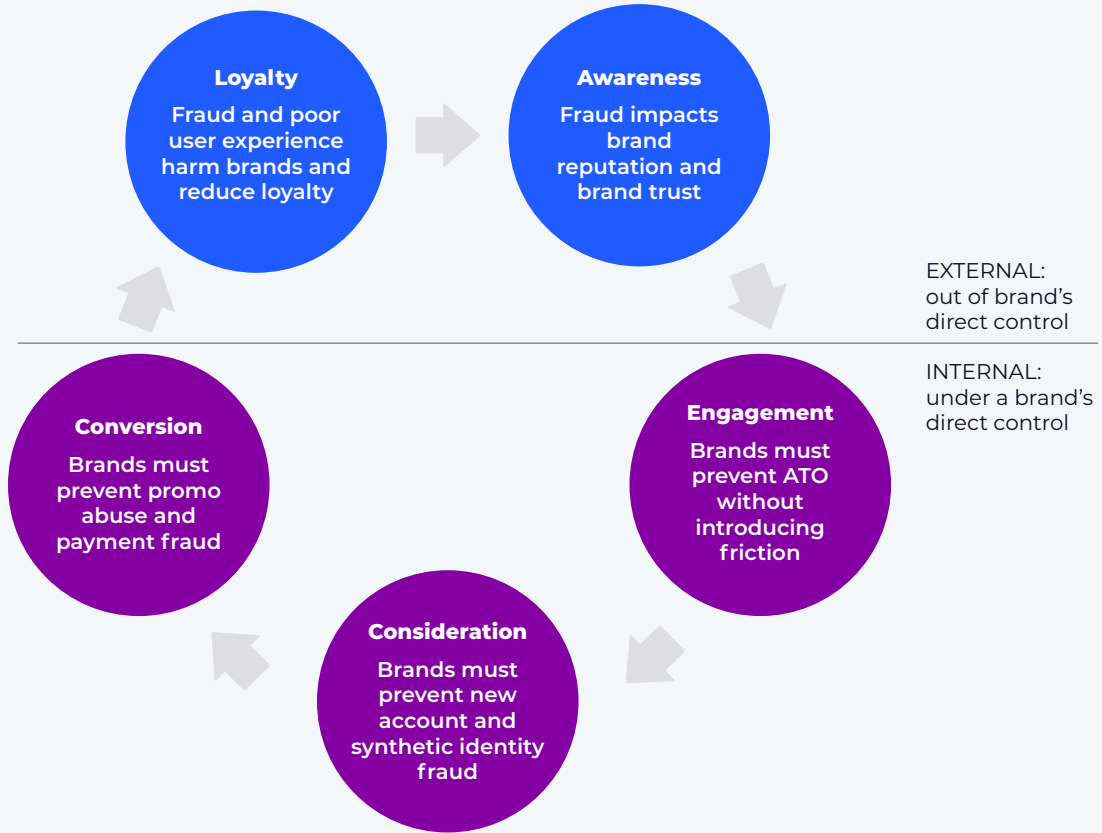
Loyalty
Fraud and poor user experience harm brands and reduce loyalty

Awareness
Fraud impacts brand reputation and brand trust

EXTERNAL: out of brand's direct control

INTERNAL: under a brand's direct control

Engagement
Brands must prevent ATO without introducing friction

Consideration
Brands must prevent new account and synthetic identity fraud

Conversion
Brands must prevent promo abuse and payment fraud